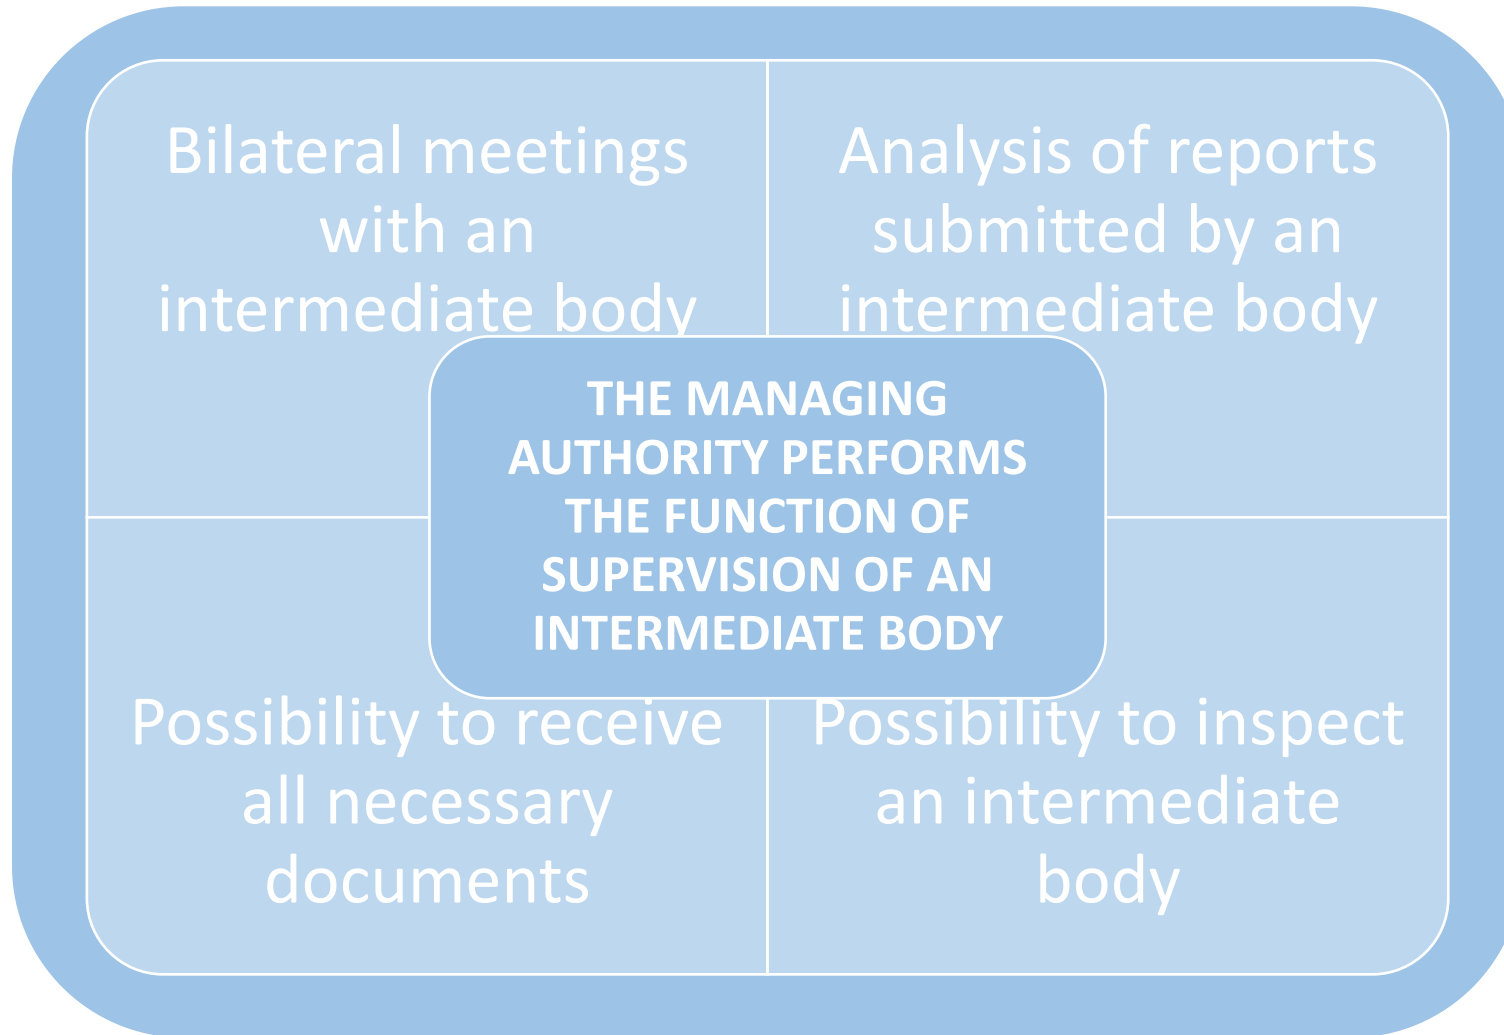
Bilateral meetings with an intermediate body

Analysis of reports submitted by an intermediate body

THE MANAGING AUTHORITY PERFORMS THE FUNCTION OF SUPERVISION OF AN INTERMEDIATE BODY

Possibility to receive all necessary documents

Possibility to inspect an intermediate body